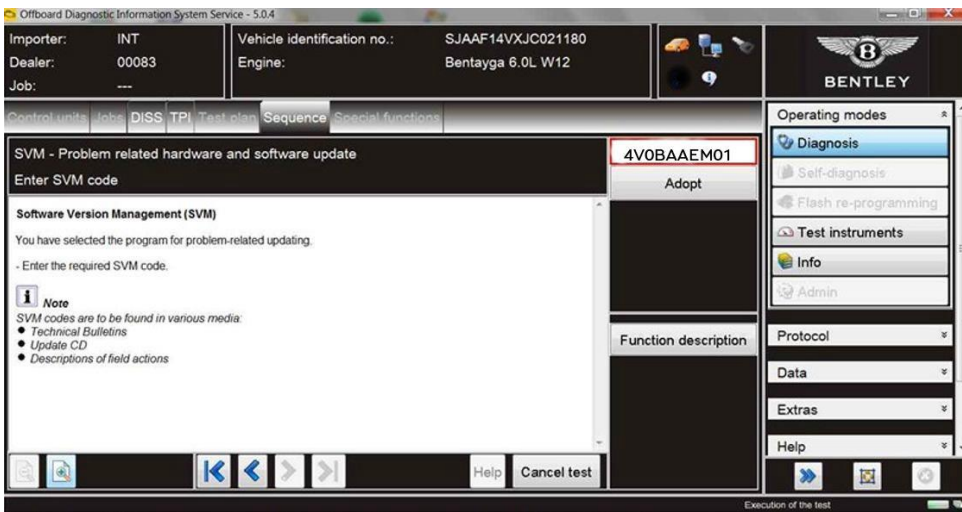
Offboard Diagnostic Information System Service - 5.0.4

Importer: INT
Dealer: 00083
Job: ---

Vehicle identification no.: SJAAF14VXJC021180
Engine: Bentayga 6.0L W12

BENTLEY

Control units Jobs DISS TPI Test plan Sequence Special functions

SVM - Problem related hardware and software update
Enter SVM code

4V0BAAEM01
Adopt

Software Version Management (SVM)

You have selected the program for problem-related updating.

- Enter the required SVM code.

Note
SVM codes are to be found in various media:
• Technical Bulletins
• Update CD
• Descriptions of field actions

Function description

Help Cancel test

Operating modes
Diagnosis
Self-diagnosis
Flash re-programming
Test instruments
Info
Admin

Protocol
Data
Extras
Help

Execution of the test